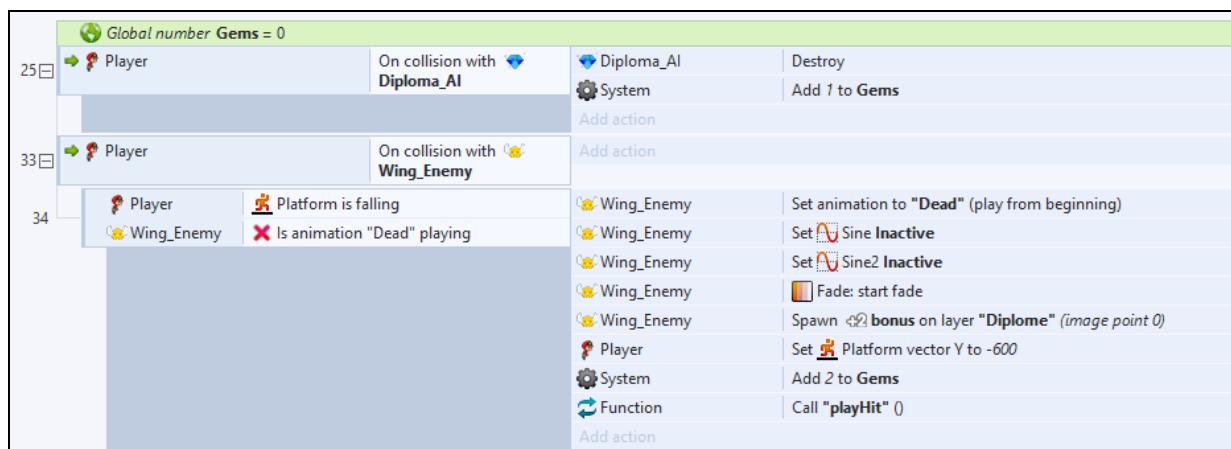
Global number Gems = 0

25 Player | On collision with Diploma_AI | Diploma_AI | Destroy
System | Add 1 to Gems
Add action

33 Player | On collision with Wing_Enemy | Add action

34 Player | Platform is falling
Wing_Enemy | Is animation "Dead" playing

Wing_Enemy | Set animation to "Dead" (play from beginning)
Wing_Enemy | Set Sine Inactive
Wing_Enemy | Set Sine2 Inactive
Wing_Enemy | Fade: start fade
Wing_Enemy | Spawn bonus on layer "Diplome" (image point 0)
Player | Set Platform vector Y to -600
System | Add 2 to Gems
Function | Call "playHit" ()
Add action